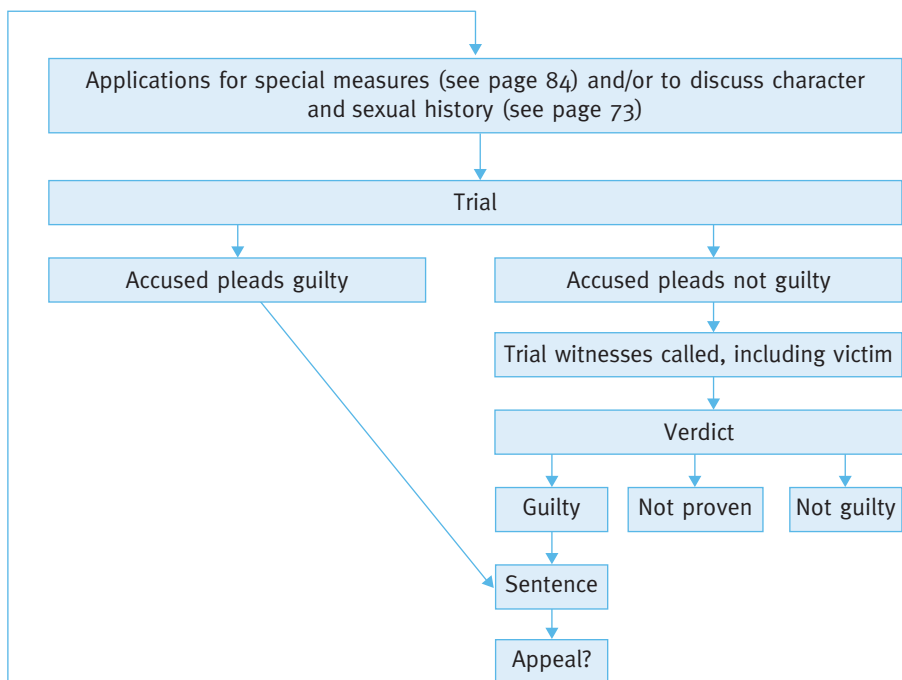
Applications for special measures (see page 84) and/or to discuss character and sexual history (see page 73)

Trial

Accused pleads guilty

Accused pleads not guilty

Trial witnesses called, including victim

Verdict

Guilty

Not proven

Not guilty

Sentence

Appeal?